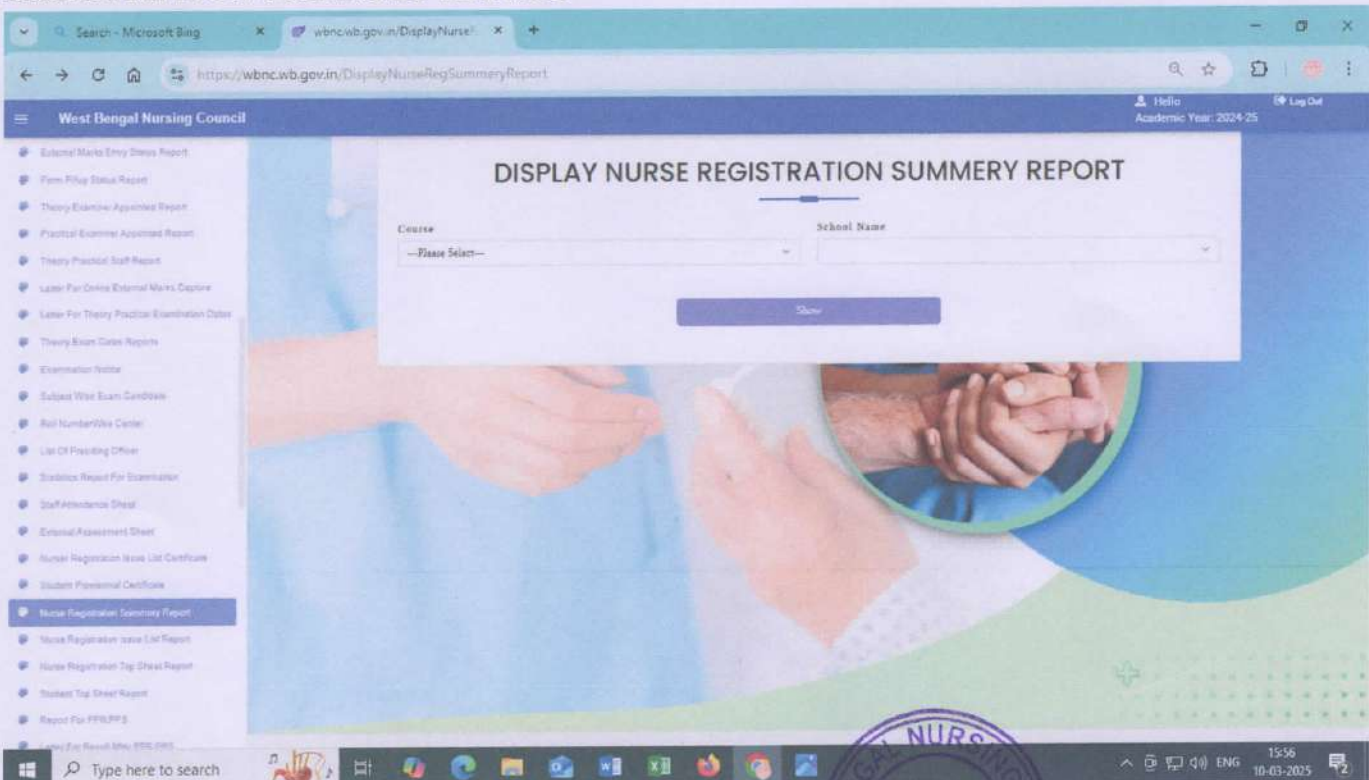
Search - Microsoft Bing
wbnc.wb.gov.in/DisplayNurse
https://wbnc.wb.gov.in/DisplayNurseRegSummeryReport

West Bengal Nursing Council
Hello
Academic Year: 2024-25
Log Out

External Marks Entry Status Report
Form Fillup Status Report
Theory Examiner Appointed Report
Practical Examiner Appointed Report
Theory Practical Staff Report
Letter For Online External Marks Capture
Letter For Theory Practical Examination Dates
Theory Exam Dates Reports
Examination Notice
Subject Wise Exam Candidate
Roll Number Wise Center
List Of Presiding Officer
Statistics Report For Examination
Staff Attendance Sheet
External Assessment Sheet
Nurse Registration Issue List Certificate
Student Provisional Certificate
Nurse Registration Summery Report
Nurse Registration Issue List Report
Nurse Registration Top Sheet Report
Student Top Sheet Report
Report For PPR/PPS
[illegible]

DISPLAY NURSE REGISTRATION SUMMERY REPORT

Course
---Please Select---
School Name

Show

NURS

Type here to search
ENG
15:56
10-03-2025